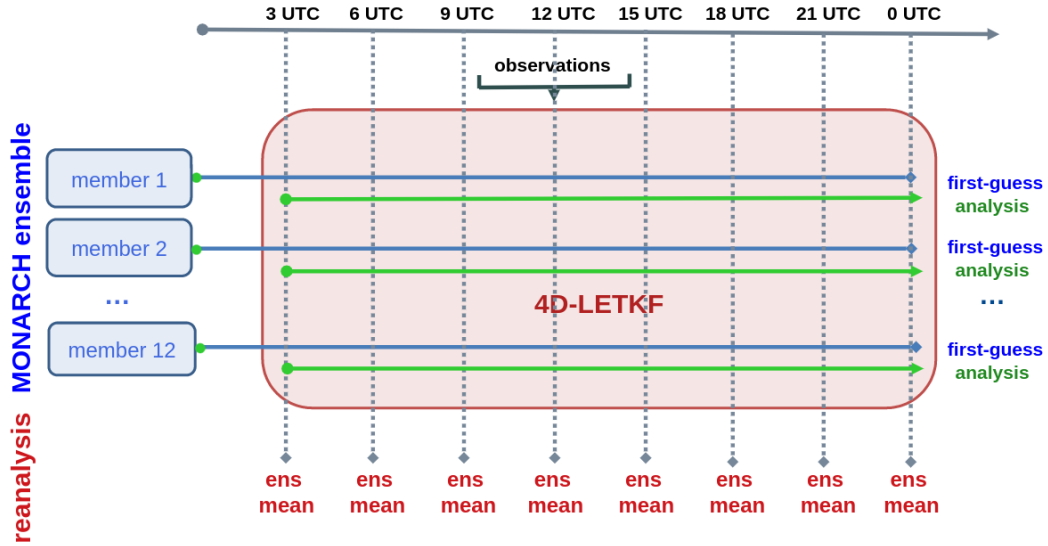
3 UTC 6 UTC 9 UTC 12 UTC 15 UTC 18 UTC 21 UTC 0 UTC

observations

MONARCH ensemble

reanalysis

member 1

member 2

...

member 12

4D-LETKF

first-guess
analysis

first-guess
analysis

...

first-guess
analysis

ens mean ens mean ens mean ens mean ens mean ens mean ens mean ens mean